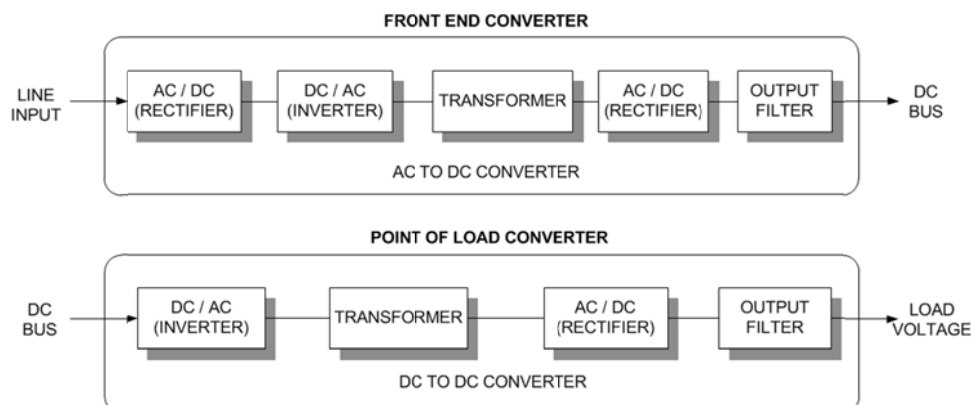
FRONT END CONVERTER

LINE INPUT

AC / DC (RECTIFIER)

DC / AC (INVERTER)

TRANSFORMER

AC / DC (RECTIFIER)

OUTPUT FILTER

DC BUS

AC TO DC CONVERTER

POINT OF LOAD CONVERTER

DC BUS

DC / AC (INVERTER)

TRANSFORMER

AC / DC (RECTIFIER)

OUTPUT FILTER

LOAD VOLTAGE

DC TO DC CONVERTER